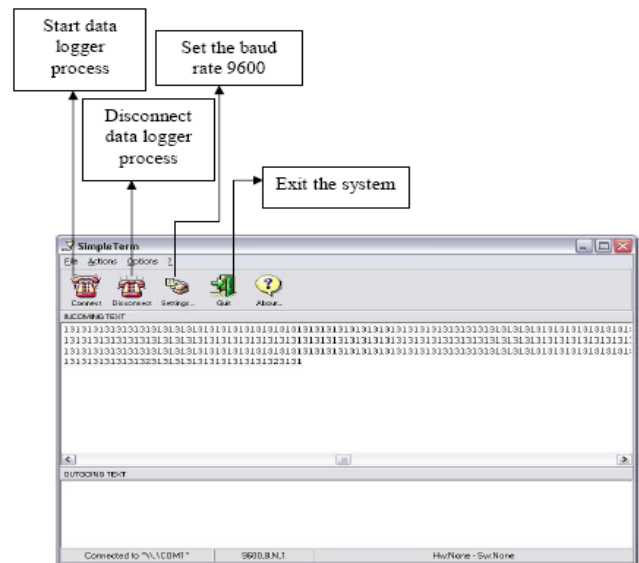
Start data logger process

Set the baud rate 9600

Disconnect data logger process

Exit the system

SimpleTerm

File Actions Options ?

Connect Disconnect Settings... Quit About...

INCOMING TEXT

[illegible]

OUTGOING TEXT

Connected to "\\.\COM1" 9600,8,N,1 Hw:None - Sw:None